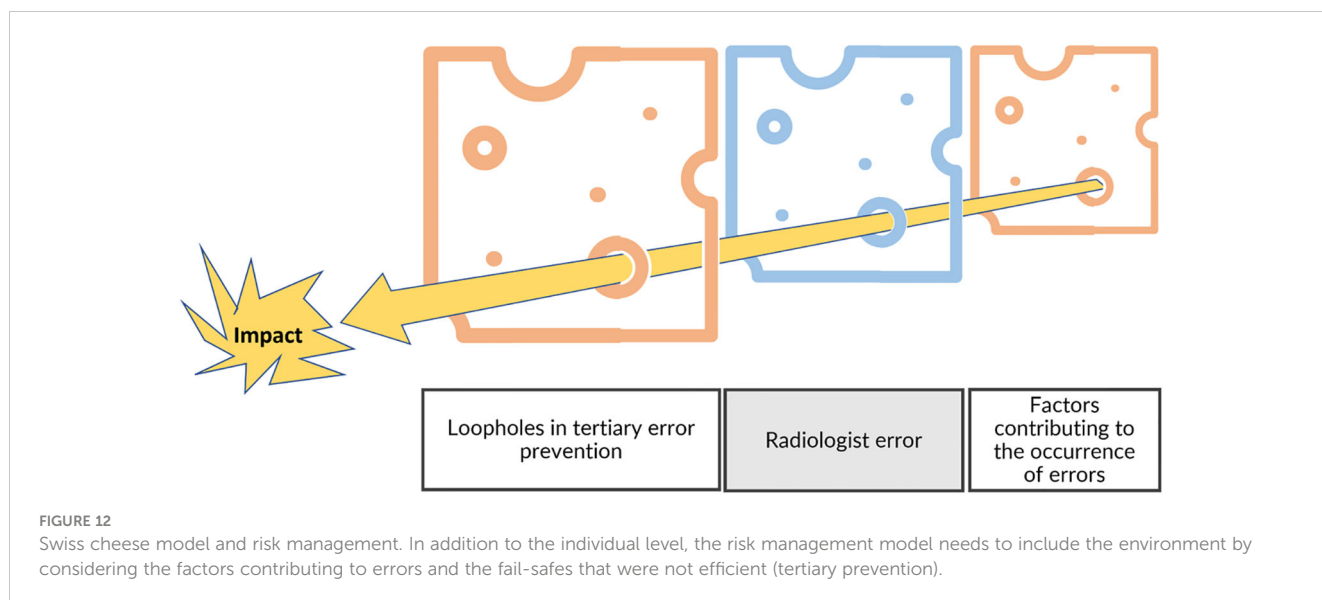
Impact

Loopholes in tertiary error prevention

Radiologist error

Factors contributing to the occurrence of errors

FIGURE 12

Swiss cheese model and risk management. In addition to the individual level, the risk management model needs to include the environment by considering the factors contributing to errors and the fail-safes that were not efficient (tertiary prevention).